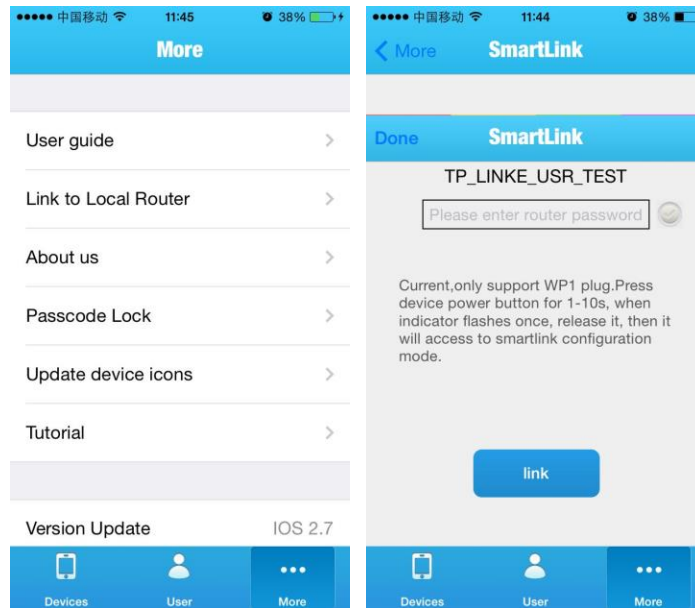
●●●●● 中国移动 11:45 38%

More

User guide

Link to Local Router

About us

Passcode Lock

Update device icons

Tutorial

Version Update IOS 2.7

Devices User More

●●●●● 中国移动 11:44 38%

More SmartLink

Done SmartLink

TP_LINKE_USR_TEST

Please enter router password

Current,only support WP1 plug.Press device power button for 1-10s, when indicator flashes once, release it, then it will access to smartlink configuration mode.

link

Devices User More